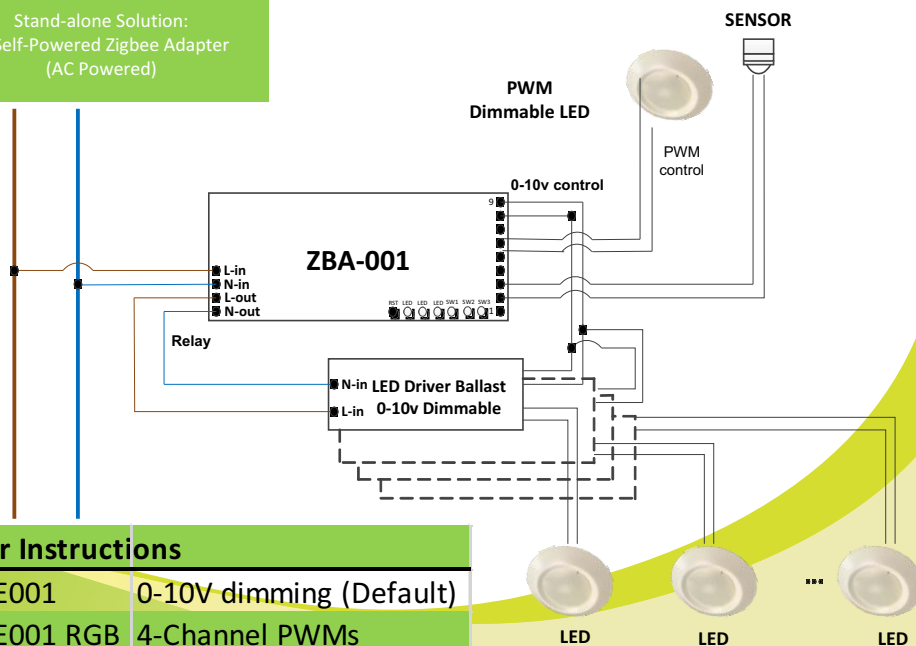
Stand-alone Solution:
Self-Powered Zigbee Adapter
(AC Powered)

SENSOR

PWM
Dimmable LED

PWM
control

0-10v control

9

ZBA-001

L-in
N-in
L-out
N-out

RST LED LED LED SW1 SW2 SW3
1

Relay

N-in
L-in

LED Driver Ballast
0-10v Dimmable

| r Instructions | |
|---|---|
| E001 | 0-10V dimming (Default) |
| E001 RGB | 4-Channel PWMs |

LED

LED

...

LED